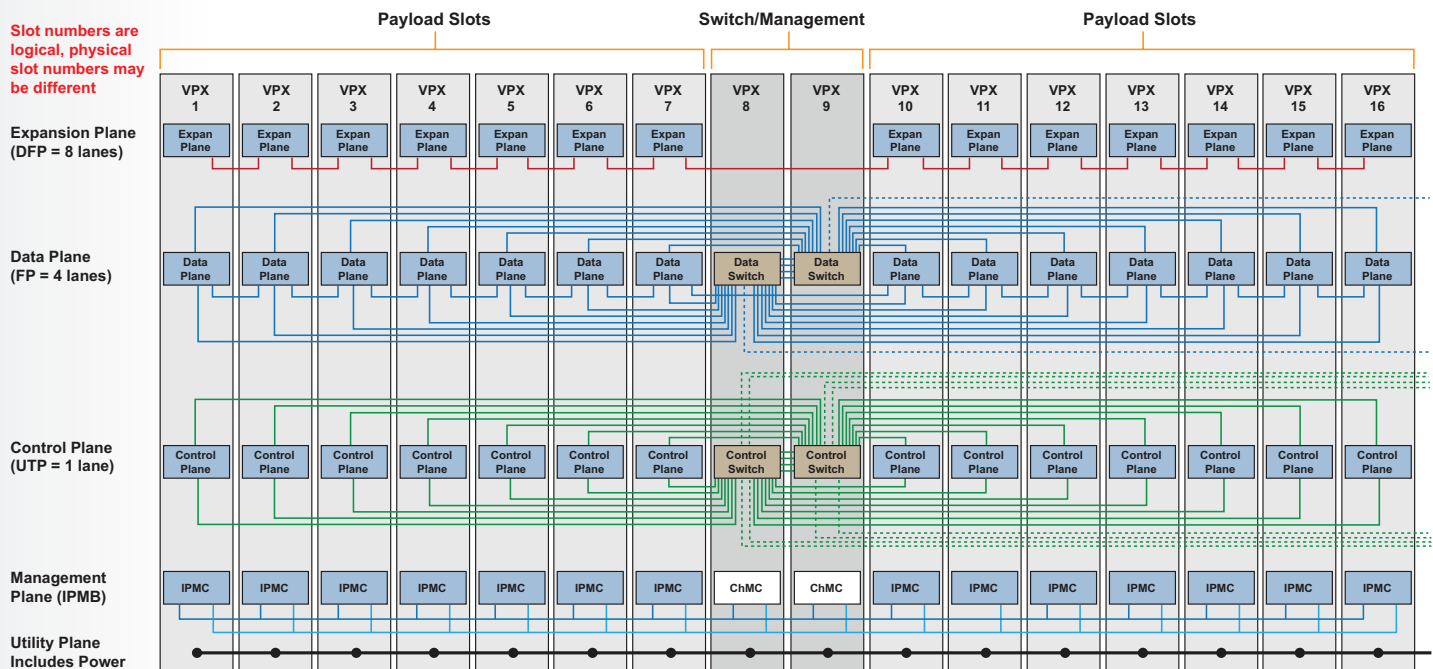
Slot numbers are logical, physical slot numbers may be different

Payload Slots

Switch/Management

Payload Slots

VPX 1
VPX 2
VPX 3
VPX 4
VPX 5
VPX 6
VPX 7
VPX 8
VPX 9
VPX 10
VPX 11
VPX 12
VPX 13
VPX 14
VPX 15
VPX 16

Expansion Plane (DFP = 8 lanes)

Expan Plane
Expan Plane
Expan Plane
Expan Plane
Expan Plane
Expan Plane
Expan Plane
Expan Plane
Expan Plane
Expan Plane
Expan Plane
Expan Plane
Expan Plane
Expan Plane

Data Plane (FP = 4 lanes)

Data Plane
Data Plane
Data Plane
Data Plane
Data Plane
Data Plane
Data Plane
Data Switch
Data Switch
Data Plane
Data Plane
Data Plane
Data Plane
Data Plane
Data Plane
Data Plane

Control Plane (UTP = 1 lane)

Control Plane
Control Plane
Control Plane
Control Plane
Control Plane
Control Plane
Control Plane
Control Switch
Control Switch
Control Plane
Control Plane
Control Plane
Control Plane
Control Plane
Control Plane
Control Plane

Management Plane (IPMB)

IPMC
IPMC
IPMC
IPMC
IPMC
IPMC
IPMC
ChMC
ChMC
IPMC
IPMC
IPMC
IPMC
IPMC
IPMC
IPMC

Utility Plane Includes Power